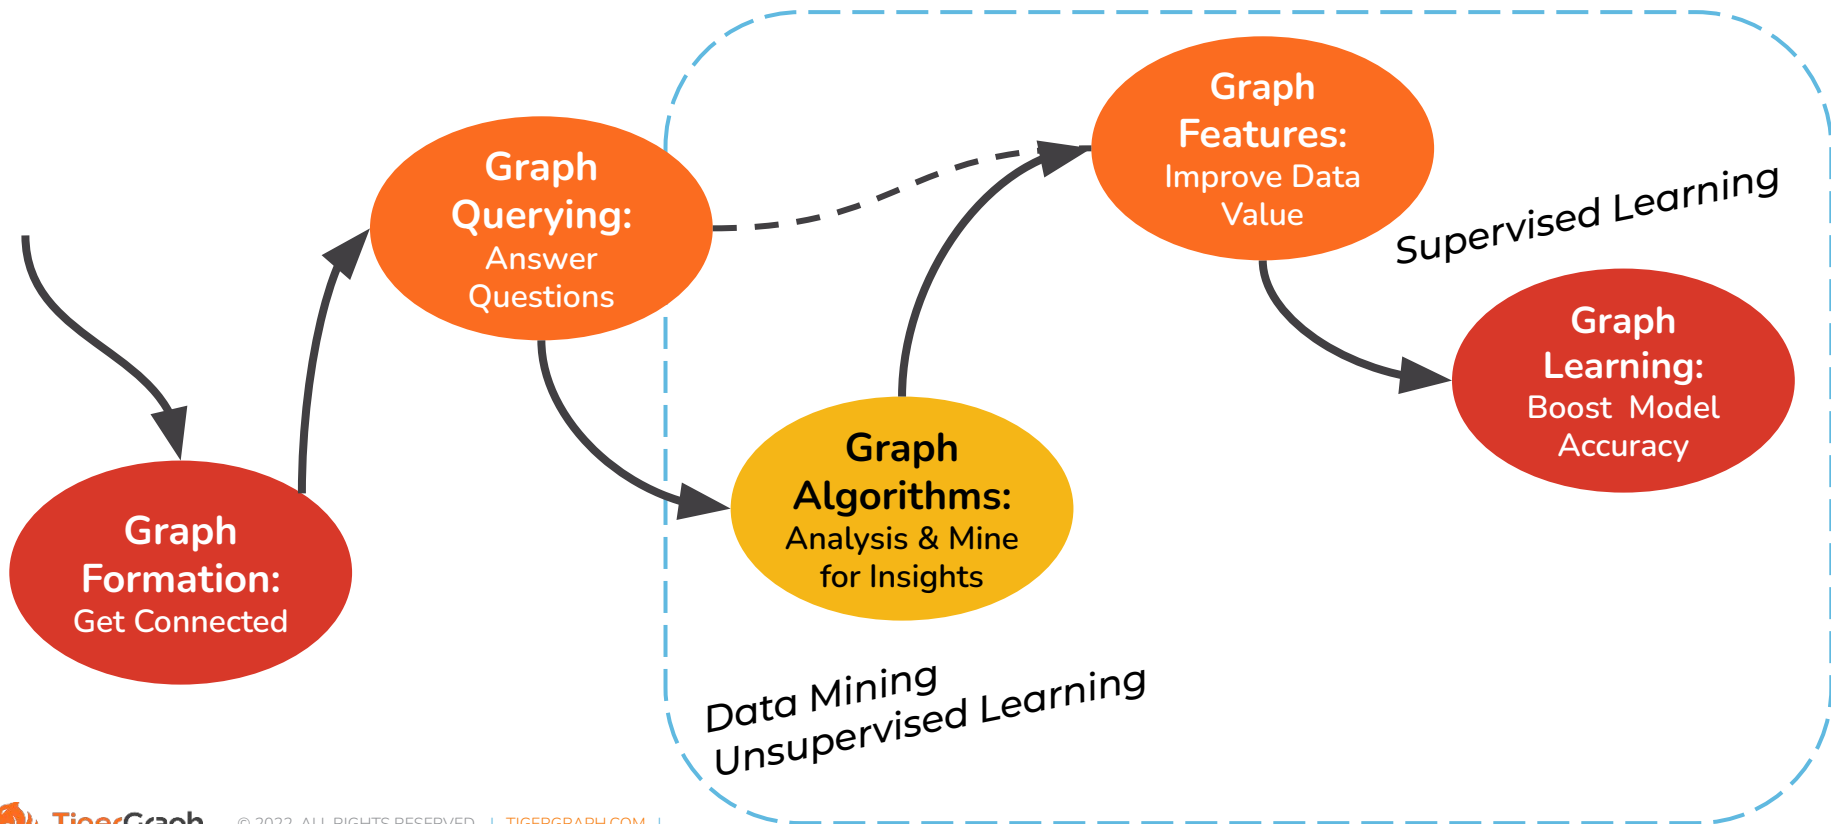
Graph Formation: Get Connected

Graph Querying: Answer Questions

Graph Algorithms: Analysis & Mine for Insights

Graph Features: Improve Data Value

Supervised Learning

Graph Learning: Boost Model Accuracy

Data Mining
Unsupervised Learning

TigerGraph © 2022 ALL RIGHTS RESERVED | TIGERGRAPH.COM |